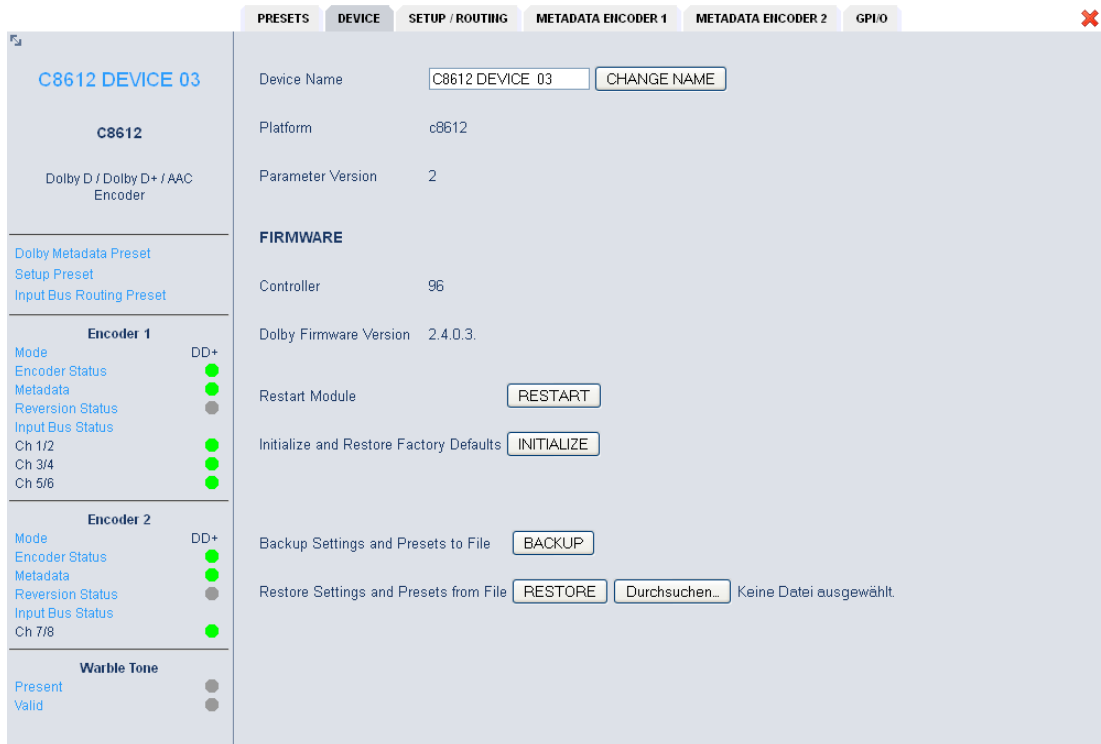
PRESETS DEVICE SETUP / ROUTING METADATA ENCODER 1 METADATA ENCODER 2 GPI/O

C8612 DEVICE 03

C8612

Dolby D / Dolby D+ / AAC Encoder

Dolby Metadata Preset
Setup Preset
Input Bus Routing Preset

Encoder 1
Mode DD+
Encoder Status
Metadata
Reversion Status
Input Bus Status
Ch 1/2
Ch 3/4
Ch 5/6

Encoder 2
Mode DD+
Encoder Status
Metadata
Reversion Status
Input Bus Status
Ch 7/8

Warble Tone
Present
Valid

Device Name C8612 DEVICE 03 CHANGE NAME

Platform c8612

Parameter Version 2

FIRMWARE

Controller 96

Dolby Firmware Version 2.4.0.3.

Restart Module RESTART

Initialize and Restore Factory Defaults INITIALIZE

Backup Settings and Presets to File BACKUP

Restore Settings and Presets from File RESTORE Durchsuchen... Keine Datei ausgewählt.